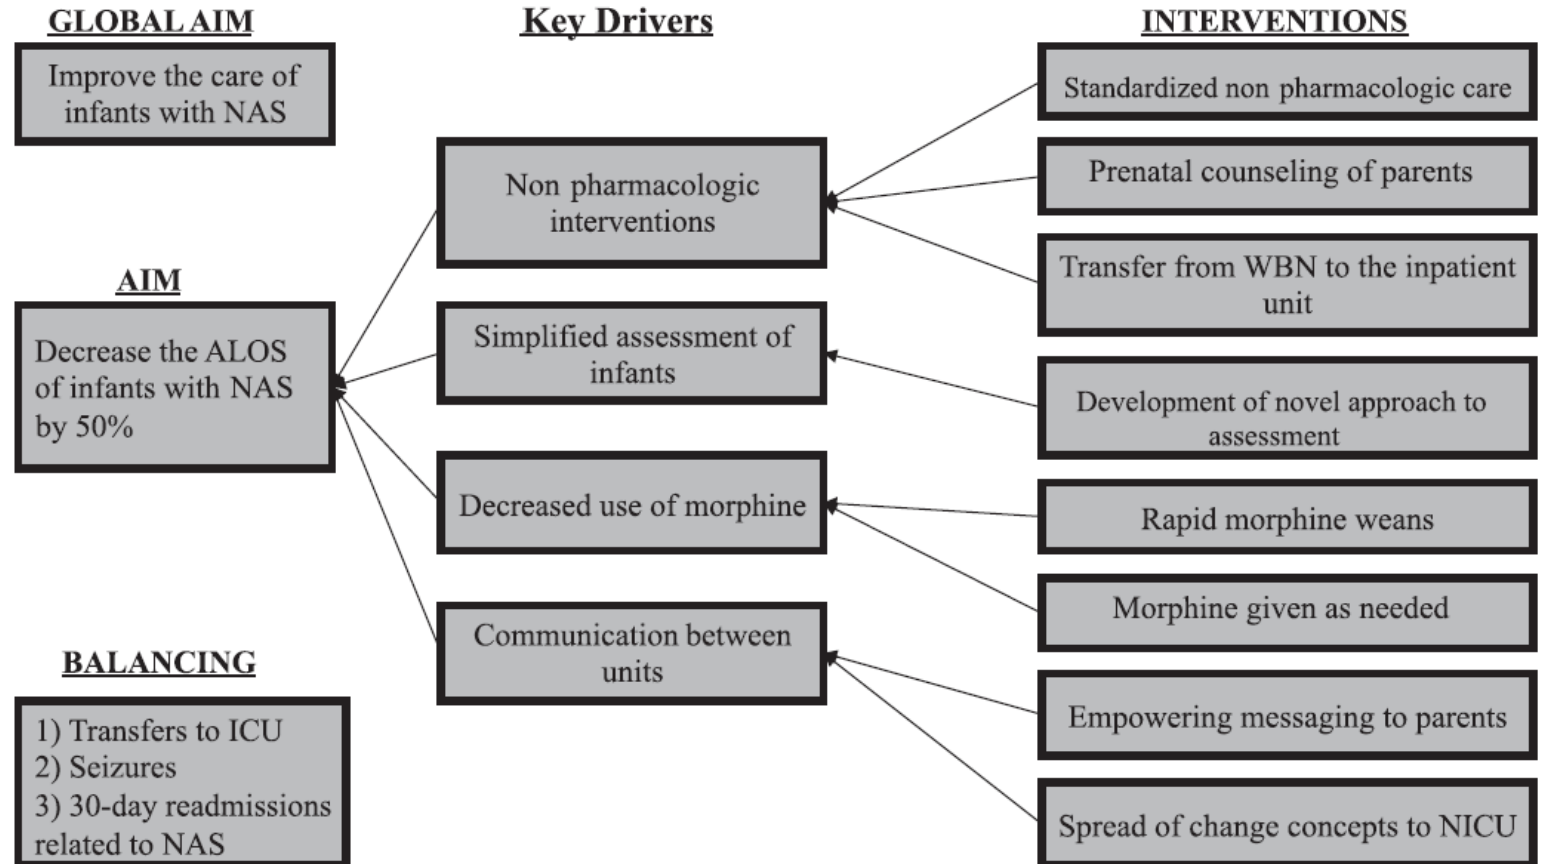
GLOBAL AIM

Improve the care of infants with NAS

AIM

Decrease the ALOS of infants with NAS by 50%

BALANCING

1) Transfers to ICU
2) Seizures
3) 30-day readmissions related to NAS

Key Drivers

Non pharmacologic interventions

Simplified assessment of infants

Decreased use of morphine

Communication between units

INTERVENTIONS

Standardized non pharmacologic care

Prenatal counseling of parents

Transfer from WBN to the inpatient unit

Development of novel approach to assessment

Rapid morphine weans

Morphine given as needed

Empowering messaging to parents

Spread of change concepts to NICU